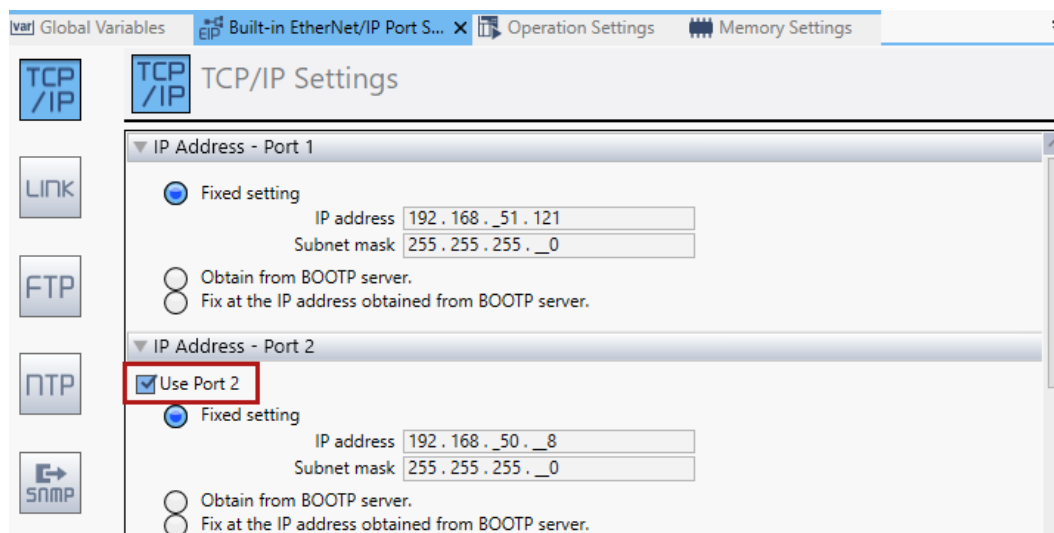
[var] Global Variables | EIP Built-in EtherNet/IP Port S... ✕ | Operation Settings | Memory Settings

TCP/IP

LINK

FTP

NTP

SNMP

TCP/IP TCP/IP Settings

▼ IP Address - Port 1

Fixed setting

IP address 192 . 168 . 51 . 121

Subnet mask 255 . 255 . 255 . 0

Obtain from BOOTP server.

Fix at the IP address obtained from BOOTP server.

▼ IP Address - Port 2

Use Port 2

Fixed setting

IP address 192 . 168 . 50 . 8

Subnet mask 255 . 255 . 255 . 0

Obtain from BOOTP server.

Fix at the IP address obtained from BOOTP server.